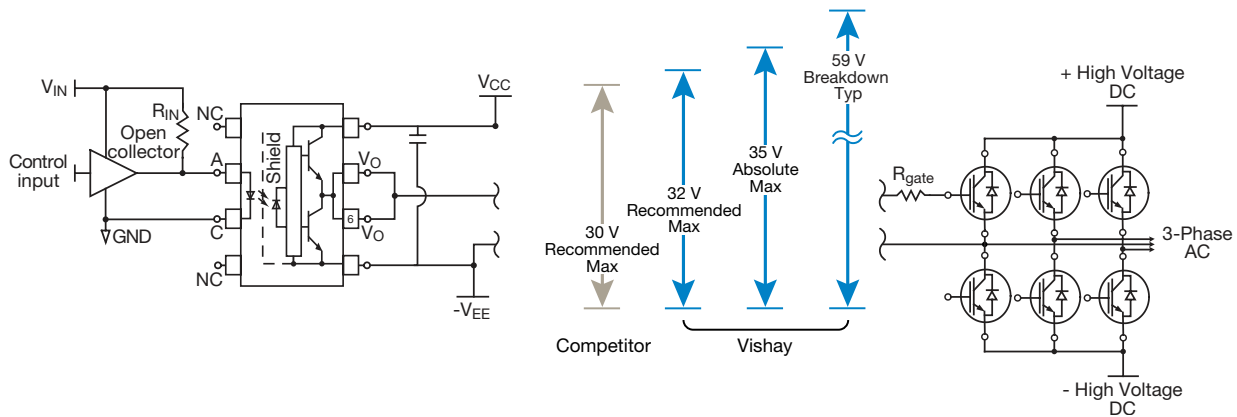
$V_{IN}$
$R_{IN}$
NC
Open collector
Control input
A
C
GND
NC
Shield
$V_{CC}$
$V_O$
6
$V_O$
$-V_{EE}$

30 V Recommended Max
Competitor
32 V Recommended Max
35 V Absolute Max
59 V Breakdown Typ
Vishay

+ High Voltage DC
$R_{gate}$
3-Phase AC
- High Voltage DC